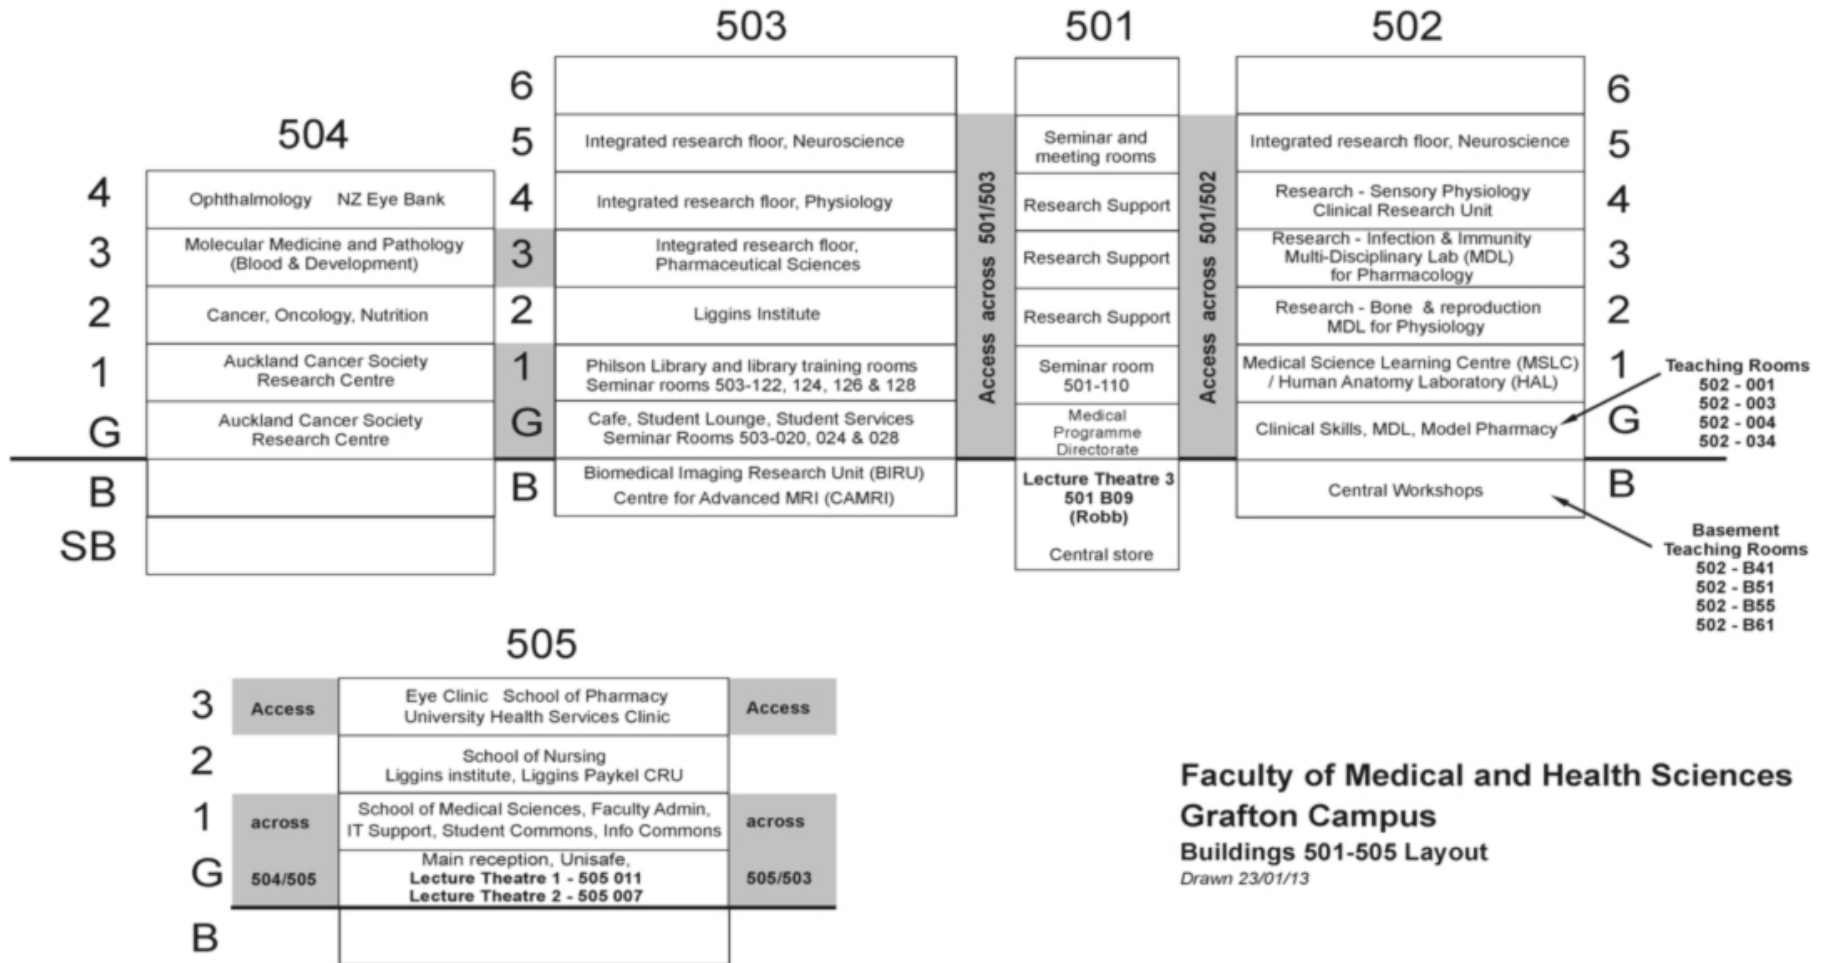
503 501 502

504

| | 504 |
|---|---|
| 4 | Ophthalmology NZ Eye Bank |
| 3 | Molecular Medicine and Pathology (Blood & Development) |
| 2 | Cancer, Oncology, Nutrition |
| 1 | Auckland Cancer Society Research Centre |
| G | Auckland Cancer Society Research Centre |
| B | |
| SB | |

| | 503 |
|---|---|
| 6 | |
| 5 | Integrated research floor, Neuroscience |
| 4 | Integrated research floor, Physiology |
| 3 | Integrated research floor, Pharmaceutical Sciences |
| 2 | Liggins Institute |
| 1 | Philson Library and library training rooms Seminar rooms 503-122, 124, 126 & 128 |
| G | Cafe, Student Lounge, Student Services Seminar Rooms 503-020, 024 & 028 |
| B | Biomedical Imaging Research Unit (BIRU) Centre for Advanced MRI (CAMRI) |

Access across 501/503

| 501 |
|---|
| |
| Seminar and meeting rooms |
| Research Support |
| Research Support |
| Research Support |
| Seminar room 501-110 |
| Medical Programme Directorate |
| **Lecture Theatre 3 501 B09 (Robb)** Central store |

Access across 501/502

| 502 | |
|---|---|
| | 6 |
| Integrated research floor, Neuroscience | 5 |
| Research - Sensory Physiology Clinical Research Unit | 4 |
| Research - Infection & Immunity Multi-Disciplinary Lab (MDL) for Pharmacology | 3 |
| Research - Bone & reproduction MDL for Physiology | 2 |
| Medical Science Learning Centre (MSLC) / Human Anatomy Laboratory (HAL) | 1 |
| Clinical Skills, MDL, Model Pharmacy | G |
| Central Workshops | B |

**Teaching Rooms**
**502 - 001**
**502 - 003**
**502 - 004**
**502 - 034**

**Basement Teaching Rooms**
**502 - B41**
**502 - B51**
**502 - B55**
**502 - B61**

505

| | | 505 | |
|---|---|---|---|
| 3 | Access | Eye Clinic School of Pharmacy University Health Services Clinic | Access |
| 2 | | School of Nursing Liggins institute, Liggins Paykel CRU | |
| 1 | across | School of Medical Sciences, Faculty Admin, IT Support, Student Commons, Info Commons | across |
| G | 504/505 | Main reception, Unisafe, **Lecture Theatre 1 - 505 011** **Lecture Theatre 2 - 505 007** | 505/503 |
| B | | | |

**Faculty of Medical and Health Sciences**
**Grafton Campus**
**Buildings 501-505 Layout**
*Drawn 23/01/13*